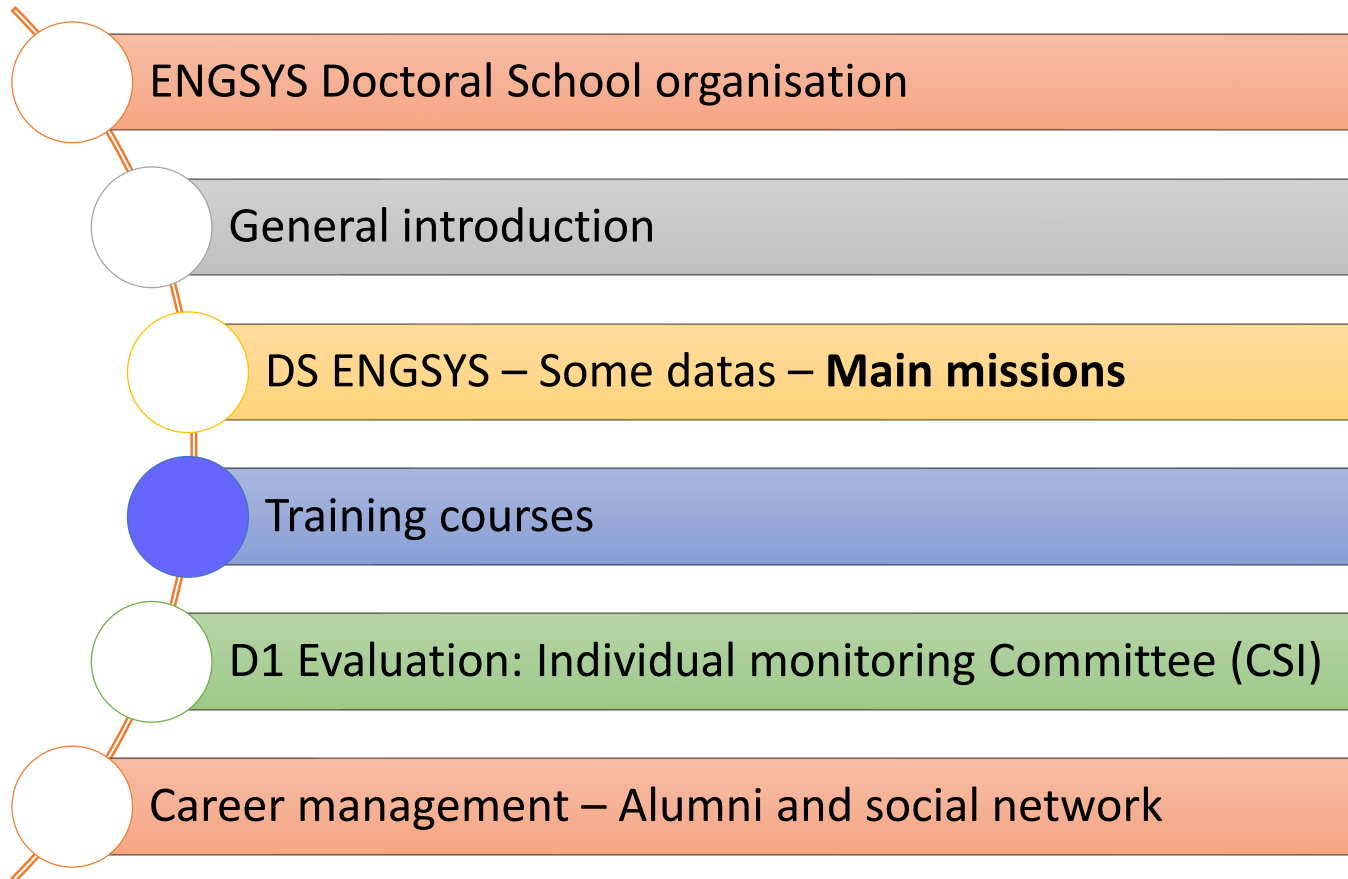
ENGSYS Doctoral School organisation

General introduction

DS ENGSYS – Some datas – **Main missions**

Training courses

D1 Evaluation: Individual monitoring Committee (CSI)

Career management – Alumni and social network